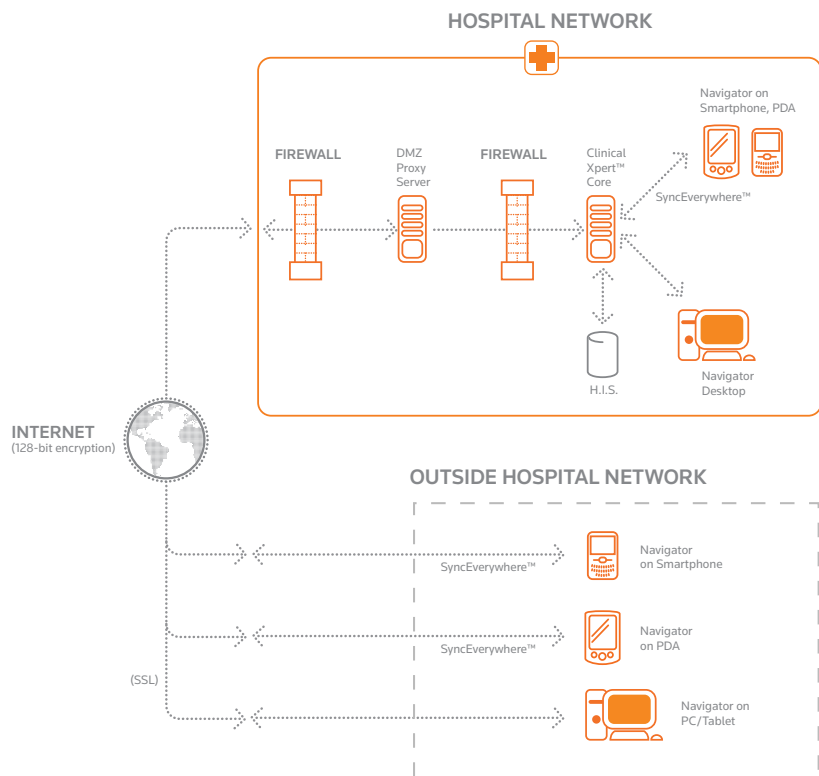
HOSPITAL NETWORK

Navigator on Smartphone, PDA

FIREWALL

DMZ Proxy Server

FIREWALL

Clinical Xpert™ Core

SyncEverywhere™

H.I.S.

Navigator Desktop

INTERNET
(128-bit encryption)

OUTSIDE HOSPITAL NETWORK

SyncEverywhere™

Navigator on Smartphone

SyncEverywhere™

Navigator on PDA

(SSL)

Navigator on PC/Tablet